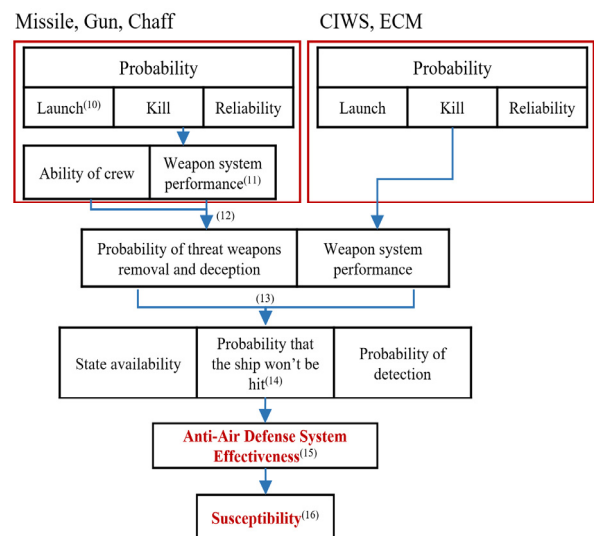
Missile, Gun, Chaff

CIWS, ECM

| Probability | | |
|---|---|---|
| Launch$^{(10)}$ | Kill | Reliability |

| Ability of crew | Weapon system performance$^{(11)}$ |
|---|---|

| Probability | | |
|---|---|---|
| Launch | Kill | Reliability |

(12)

| Probability of threat weapons removal and deception | Weapon system performance |
|---|---|

(13)

| State availability | Probability that the ship won't be hit$^{(14)}$ | Probability of detection |
|---|---|---|

Anti-Air Defense System Effectiveness$^{(15)}$

Susceptibility$^{(16)}$